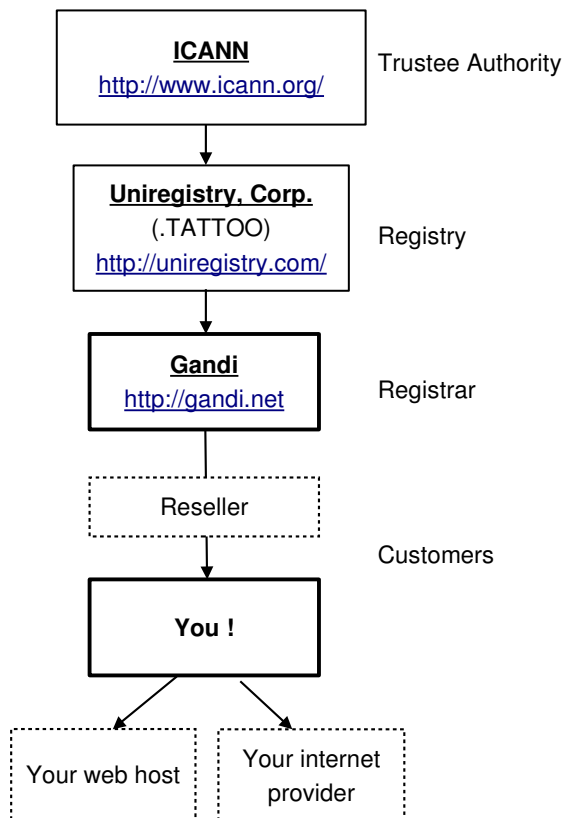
ICANN
http://www.icann.org/

Trustee Authority

Uniregistry, Corp.
(.TATTOO)
http://uniregistry.com/

Registry

Gandi
http://gandi.net

Registrar

Reseller

Customers

You !

Your web host

Your internet provider